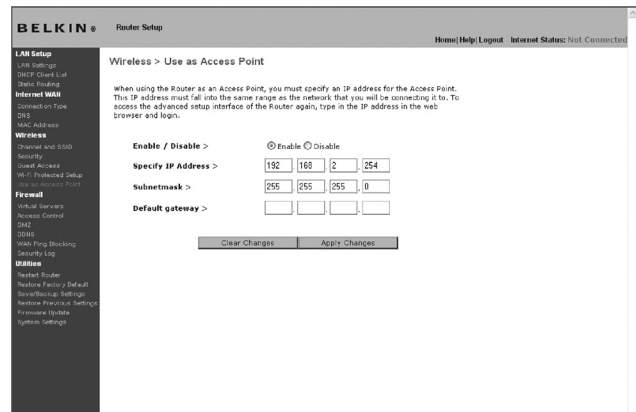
BELKIN®

Router Setup

Home| Help| Logout Internet Status: Not Connected

LAN Setup
LAN Settings
DHCP Client List
Static Routing
Internet WAN
Connection Type
DNS
MAC Address
Wireless
Channel and SSID
Security
Guest Access
Wi-Fi Protected Setup
Use as Access Point
Firewall
Virtual Servers
Access Control
DMZ
DDNS
WAN Ping Blocking
Security Log
Utilities
Restart Router
Restore Factory Default
Save/Backup Settings
Restore Previous Settings
Firmware Update
System Settings

Wireless > Use as Access Point

When using the Router as an Access Point, you must specify an IP address for the Access Point. This IP address must fall into the same range as the network that you will be connecting it to. To access the advanced setup interface of the Router again, type in the IP address in the web browser and login.

Enable / Disable > Enable Disable

Specify IP Address > 192 . 168 . 2 . 254

Subnetmask > 255 . 255 . 255 . 0

Default gateway > . . .

Clear Changes Apply Changes